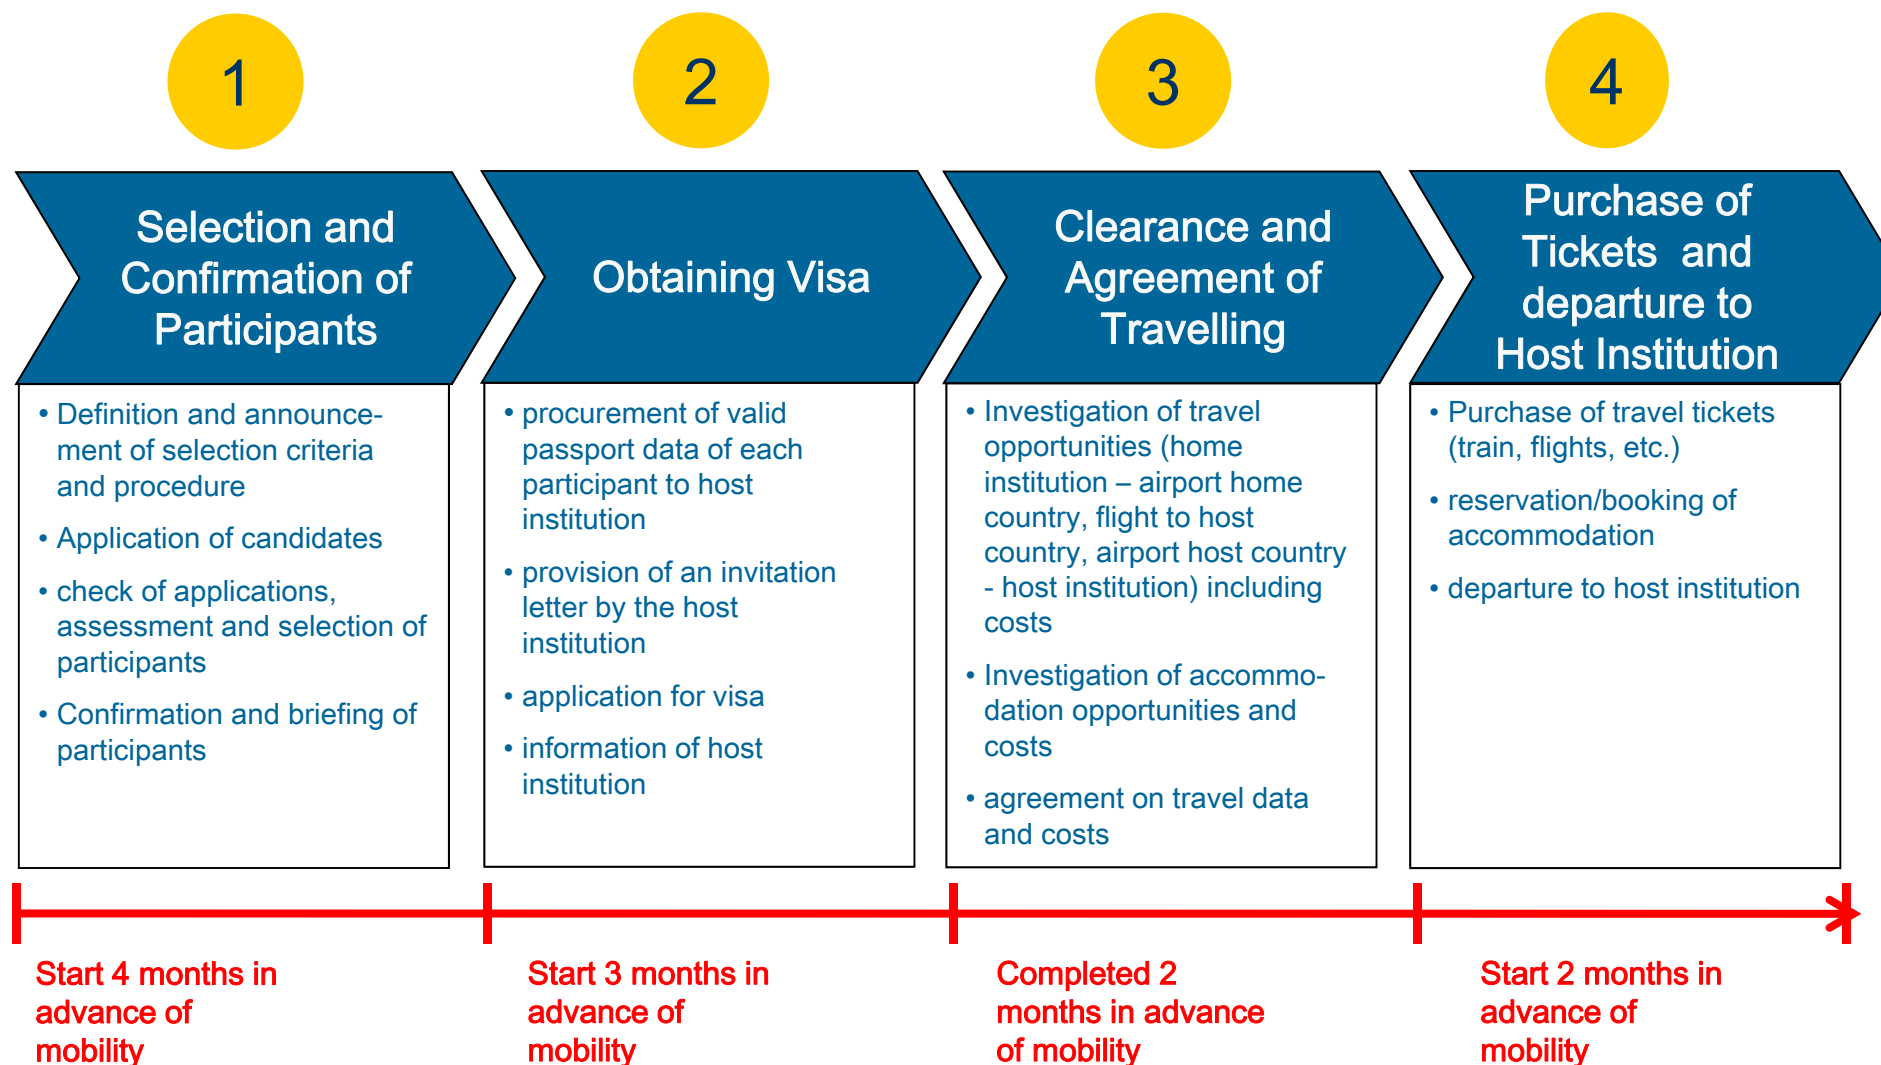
1

Selection and Confirmation of Participants

• Definition and announcement of selection criteria and procedure
• Application of candidates
• check of applications, assessment and selection of participants
• Confirmation and briefing of participants

Start 4 months in advance of mobility

2

Obtaining Visa

• procurement of valid passport data of each participant to host institution
• provision of an invitation letter by the host institution
• application for visa
• information of host institution

Start 3 months in advance of mobility

3

Clearance and Agreement of Travelling

• Investigation of travel opportunities (home institution – airport home country, flight to host country, airport host country - host institution) including costs
• Investigation of accommodation opportunities and costs
• agreement on travel data and costs

Completed 2 months in advance of mobility

4

Purchase of Tickets and departure to Host Institution

• Purchase of travel tickets (train, flights, etc.)
• reservation/booking of accommodation
• departure to host institution

Start 2 months in advance of mobility